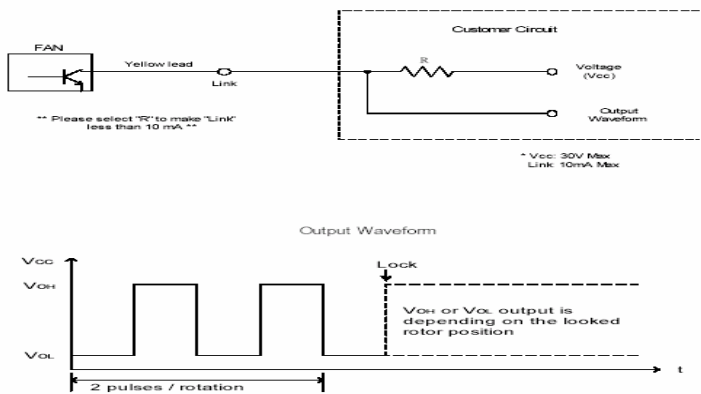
FAN

Yellow lead

Link

** Please select "R" to make "Link" less than 10 mA **

Customer Circuit

R

Voltage (Vcc)

Output Waveform

* Vcc: 30V Max
Link 10mA Max

Output Waveform

Vcc

VOH

VOL

Lock

VOH or VOL output is depending on the looked rotor position

2 pulses / rotation

t